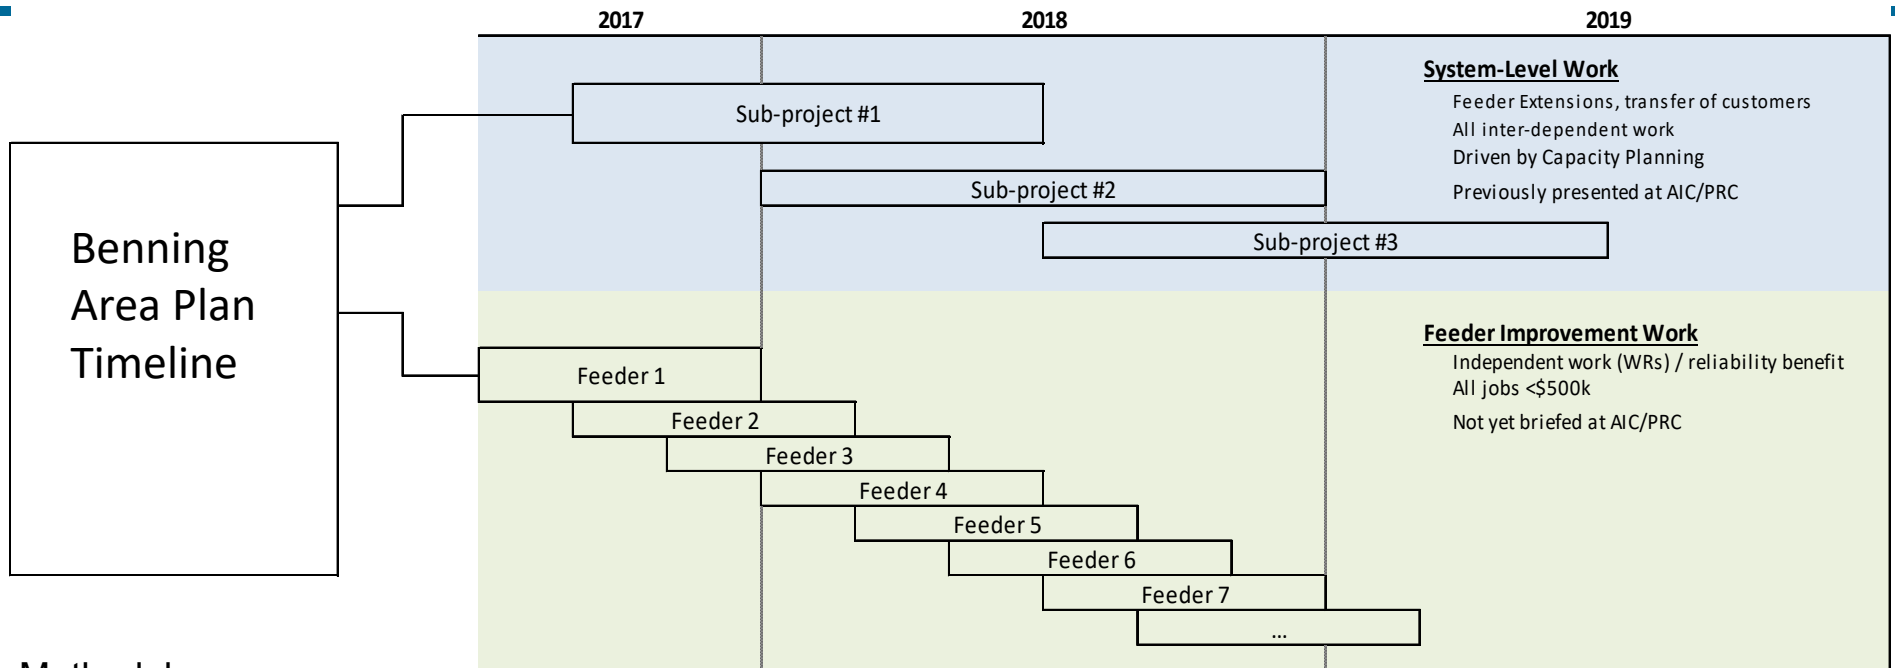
2017
2018
2019

Benning Area Plan Timeline

Sub-project #1
Sub-project #2
Sub-project #3

System-Level Work
Feeder Extensions, transfer of customers
All inter-dependent work
Driven by Capacity Planning
Previously presented at AIC/PRC

Feeder 1
Feeder 2
Feeder 3
Feeder 4
Feeder 5
Feeder 6
Feeder 7
…

Feeder Improvement Work
Independent work (WRs) / reliability benefit
All jobs <$500k
Not yet briefed at AIC/PRC

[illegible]